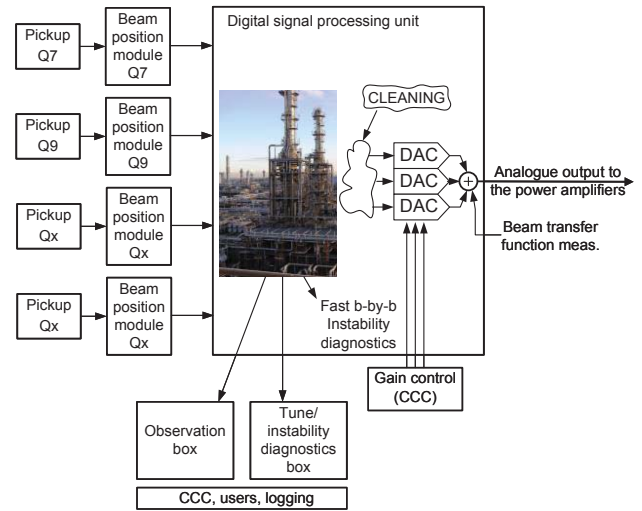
Pickup Q7

Beam position module Q7

Pickup Q9

Beam position module Q9

Pickup Qx

Beam position module Qx

Pickup Qx

Beam position module Qx

Digital signal processing unit

CLEANING

DAC

DAC

DAC

$+$

Analogue output to the power amplifiers

Beam transfer function meas.

Fast b-by-b Instability diagnostics

Gain control (CCC)

Observation box

Tune/ instability diagnostics box

CCC, users, logging